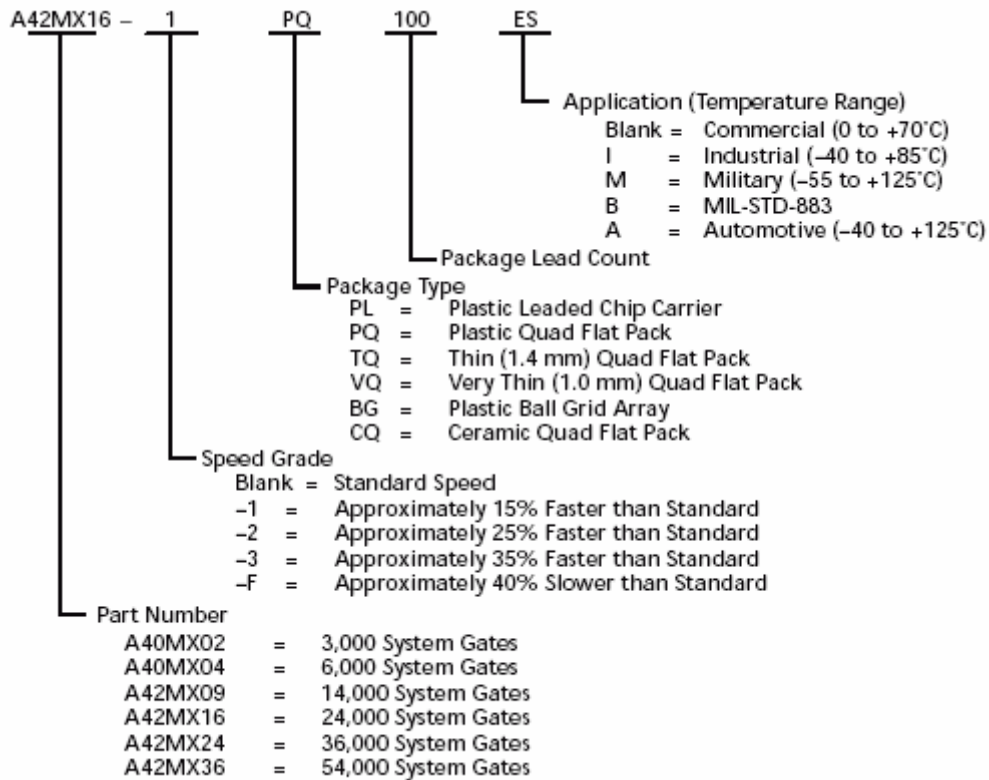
A42MX16 – 1 PQ 100 ES

Application (Temperature Range)
Blank = Commercial (0 to +70°C)
I = Industrial (–40 to +85°C)
M = Military (–55 to +125°C)
B = MIL-STD-883
A = Automotive (–40 to +125°C)

Package Lead Count

Package Type
PL = Plastic Leaded Chip Carrier
PQ = Plastic Quad Flat Pack
TQ = Thin (1.4 mm) Quad Flat Pack
VQ = Very Thin (1.0 mm) Quad Flat Pack
BG = Plastic Ball Grid Array
CQ = Ceramic Quad Flat Pack

Speed Grade
Blank = Standard Speed
–1 = Approximately 15% Faster than Standard
–2 = Approximately 25% Faster than Standard
–3 = Approximately 35% Faster than Standard
–F = Approximately 40% Slower than Standard

Part Number
A40MX02 = 3,000 System Gates
A40MX04 = 6,000 System Gates
A42MX09 = 14,000 System Gates
A42MX16 = 24,000 System Gates
A42MX24 = 36,000 System Gates
A42MX36 = 54,000 System Gates